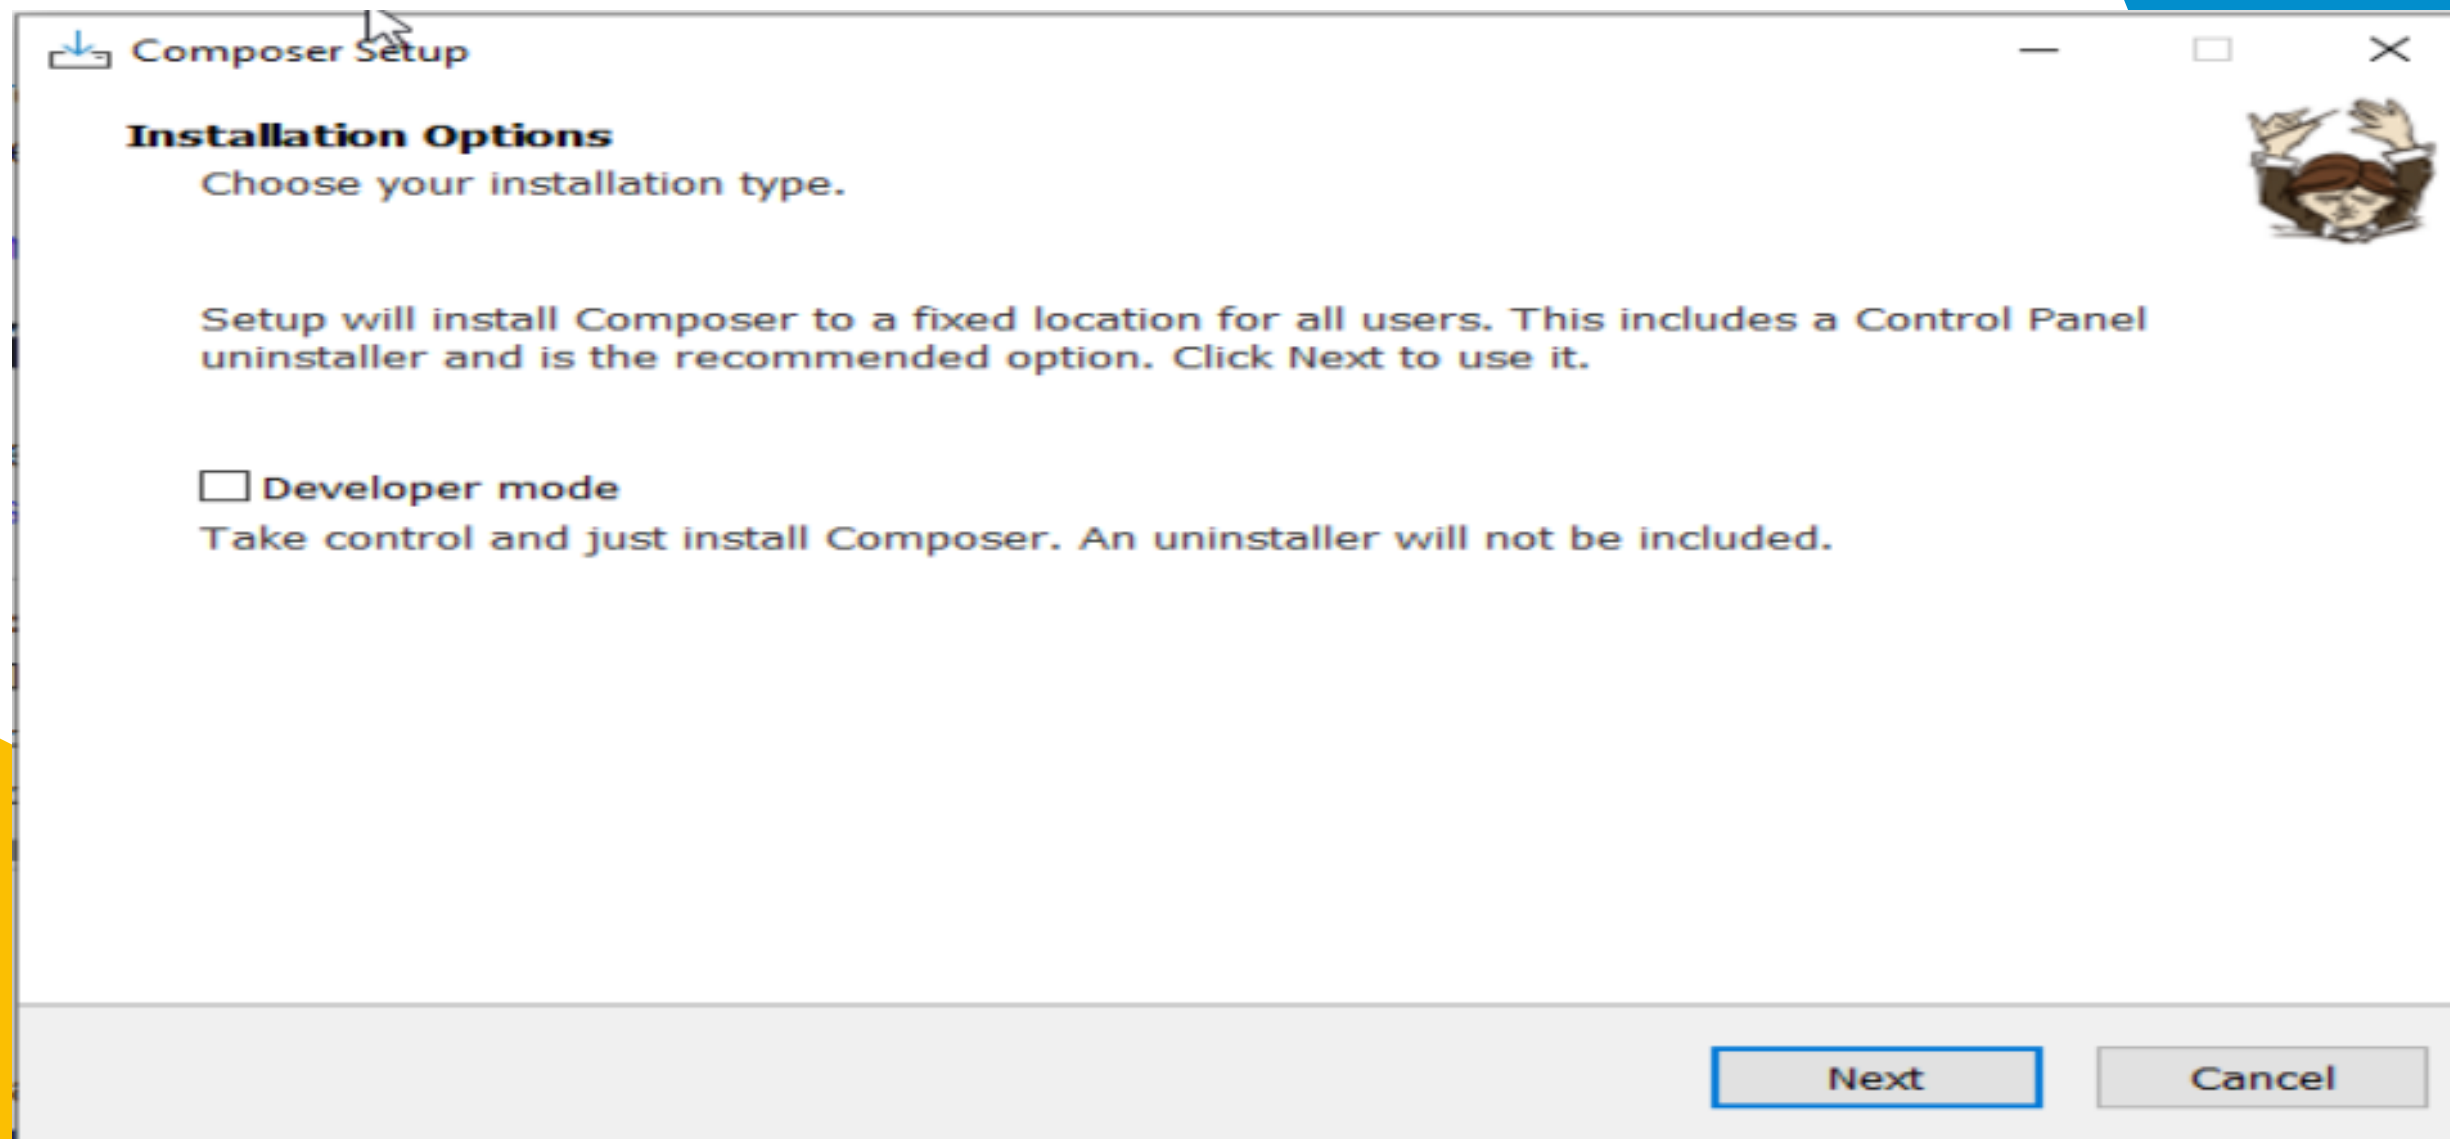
Composer Setup

Installation Options

Choose your installation type.

Setup will install Composer to a fixed location for all users. This includes a Control Panel uninstaller and is the recommended option. Click Next to use it.

Developer mode

Take control and just install Composer. An uninstaller will not be included.

Next

Cancel